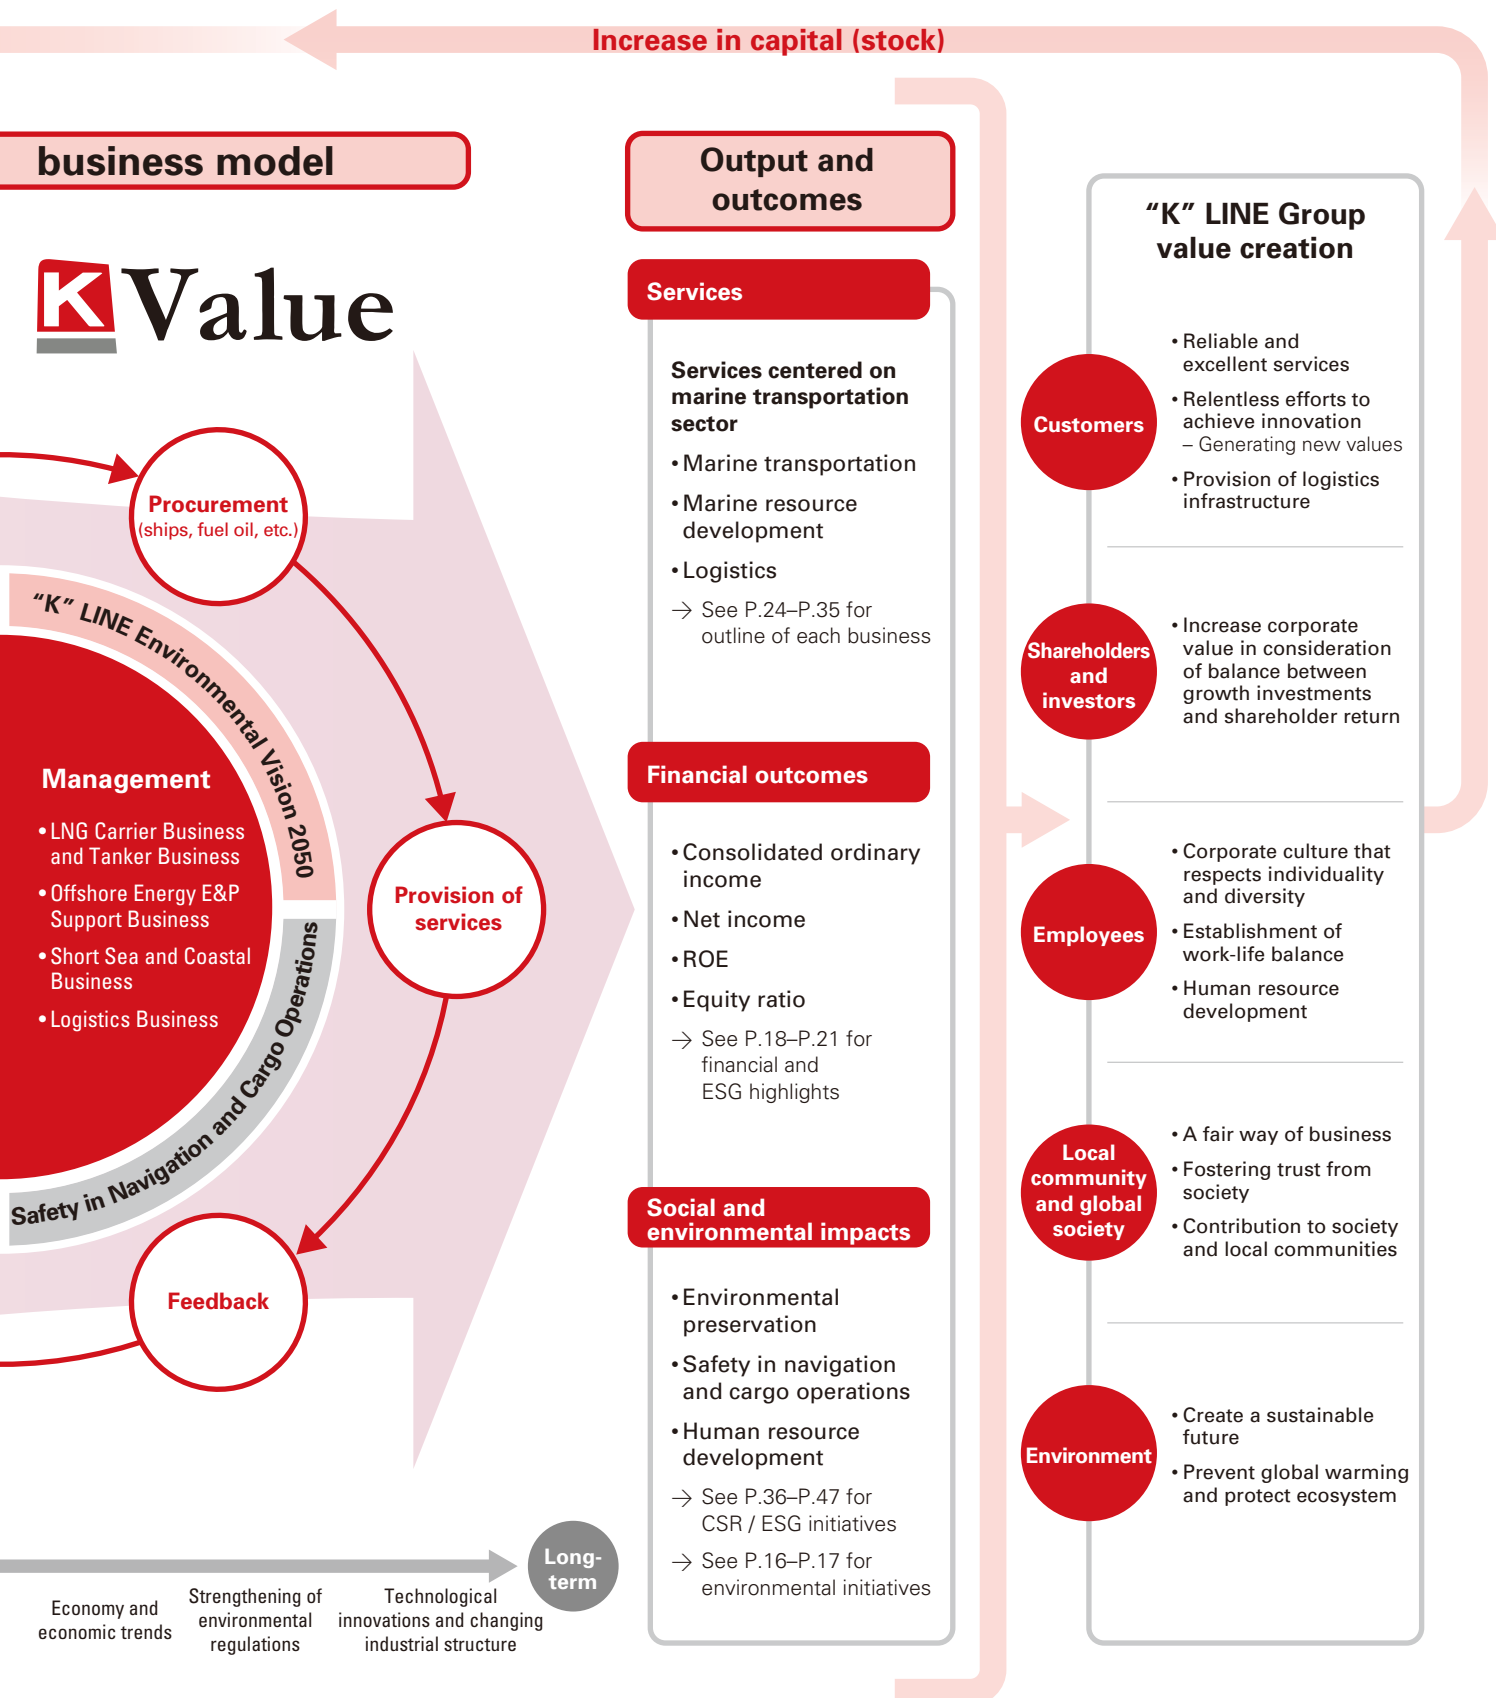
Increase in capital (stock)

business model

K Value

Procurement
(ships, fuel oil, etc.)

“K” LINE Environmental Vision 2050

Management

• LNG Carrier Business and Tanker Business
• Offshore Energy E&P Support Business
• Short Sea and Coastal Business
• Logistics Business

Safety in Navigation and Cargo Operations

Provision of services

Feedback

Long-term

Economy and economic trends

Strengthening of environmental regulations

Technological innovations and changing industrial structure

Output and outcomes

Services

Services centered on marine transportation sector

• Marine transportation
• Marine resource development
• Logistics

→ See P.24–P.35 for outline of each business

Financial outcomes

• Consolidated ordinary income
• Net income
• ROE
• Equity ratio

→ See P.18–P.21 for financial and ESG highlights

Social and environmental impacts

• Environmental preservation
• Safety in navigation and cargo operations
• Human resource development

→ See P.36–P.47 for CSR / ESG initiatives

→ See P.16–P.17 for environmental initiatives

“K” LINE Group value creation

Customers

• Reliable and excellent services
• Relentless efforts to achieve innovation
– Generating new values
• Provision of logistics infrastructure

Shareholders and investors

• Increase corporate value in consideration of balance between growth investments and shareholder return

Employees

• Corporate culture that respects individuality and diversity
• Establishment of work-life balance
• Human resource development

Local community and global society

• A fair way of business
• Fostering trust from society
• Contribution to society and local communities

Environment

• Create a sustainable future
• Prevent global warming and protect ecosystem